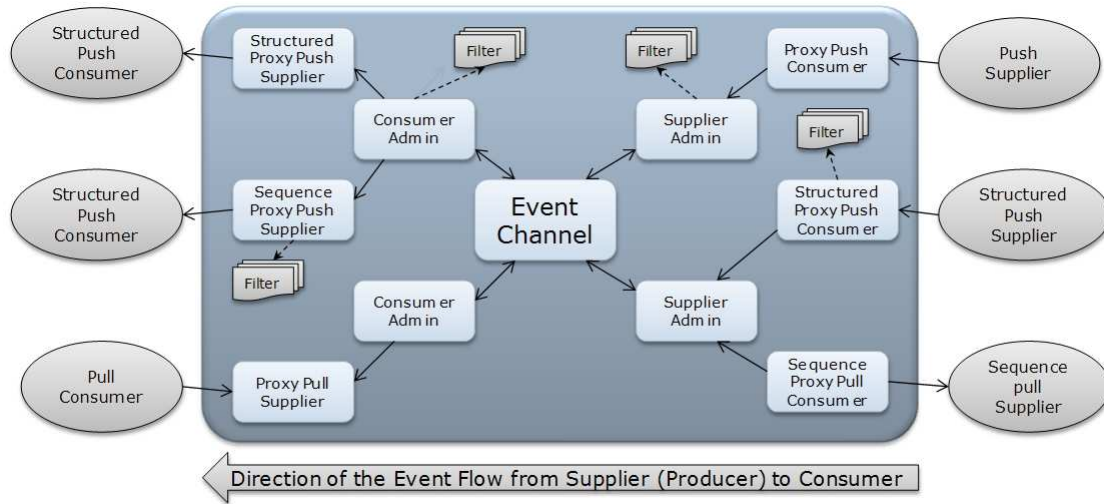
Structured Push Consumer

Structured Proxy Push Supplier

Filter

Filter

Proxy Push Consum er

Push Supplier

Consum er Adm in

Supplier Adm in

Filter

Structured Push Consumer

Sequence Proxy Push Supplier

Event Channel

Structured Proxy Push Consum er

Structured Push Supplier

Filter

Consum er Adm in

Supplier Adm in

Pull Consumer

Proxy Pull Supplier

Sequence Proxy Pull Consum er

Sequence pull Supplier

Direction of the Event Flow from Supplier (Producer) to Consumer